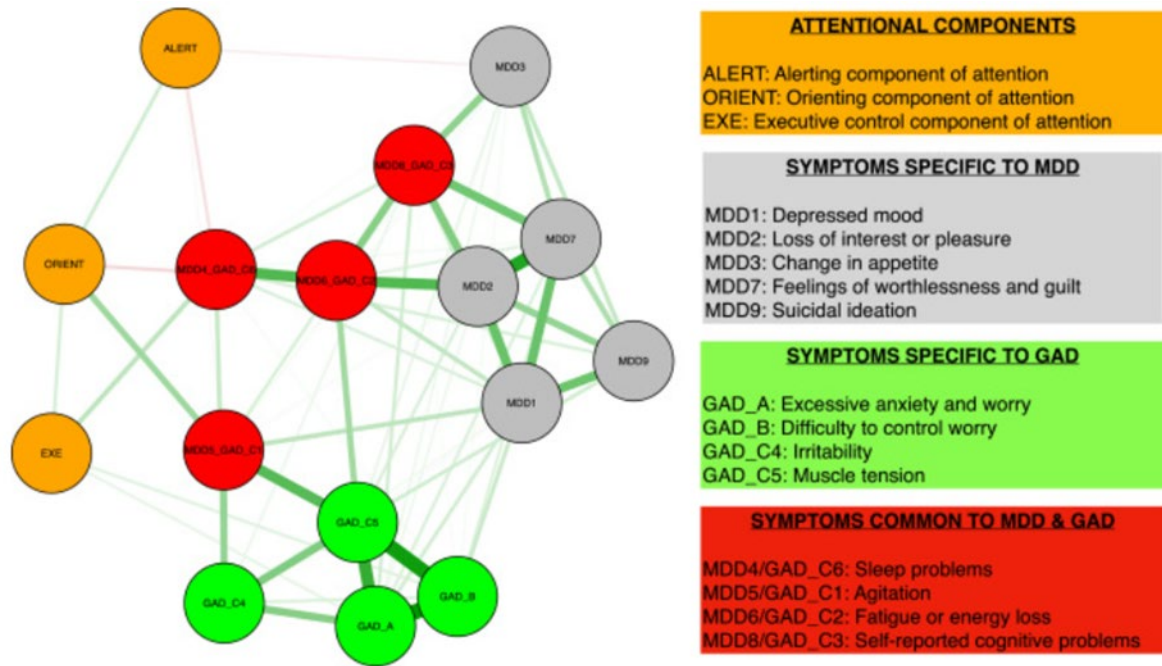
ALERT

MDD3

MDD8_GAD_C3

MDD7

ORIENT

MDD4_GAD_C6

MDD6_GAD_C2

MDD2

MDD9

MDD1

EXE

MDD5_GAD_C1

GAD_C5

GAD_C4

GAD_B

GAD_A

ATTENTIONAL COMPONENTS

ALERT: Alerting component of attention
ORIENT: Orienting component of attention
EXE: Executive control component of attention

SYMPTOMS SPECIFIC TO MDD

MDD1: Depressed mood
MDD2: Loss of interest or pleasure
MDD3: Change in appetite
MDD7: Feelings of worthlessness and guilt
MDD9: Suicidal ideation

SYMPTOMS SPECIFIC TO GAD

GAD_A: Excessive anxiety and worry
GAD_B: Difficulty to control worry
GAD_C4: Irritability
GAD_C5: Muscle tension

SYMPTOMS COMMON TO MDD & GAD

MDD4/GAD_C6: Sleep problems
MDD5/GAD_C1: Agitation
MDD6/GAD_C2: Fatigue or energy loss
MDD8/GAD_C3: Self-reported cognitive problems